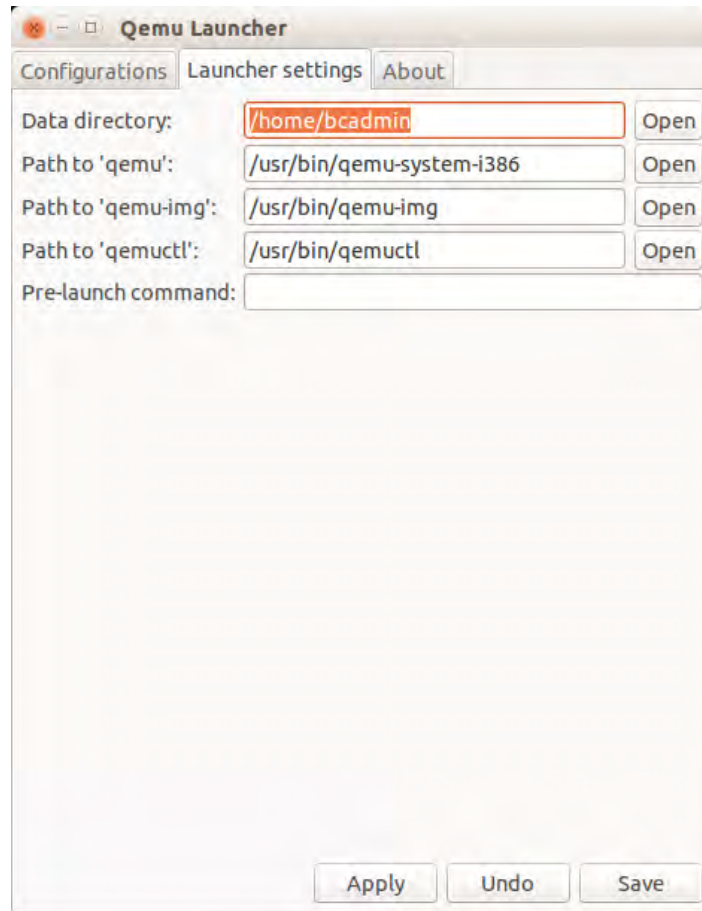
Qemu Launcher

Configurations | Launcher settings | About

Data directory: /home/bcadmin Open

Path to 'qemu': /usr/bin/qemu-system-i386 Open

Path to 'qemu-img': /usr/bin/qemu-img Open

Path to 'qemuctl': /usr/bin/qemuctl Open

Pre-launch command:

Apply Undo Save